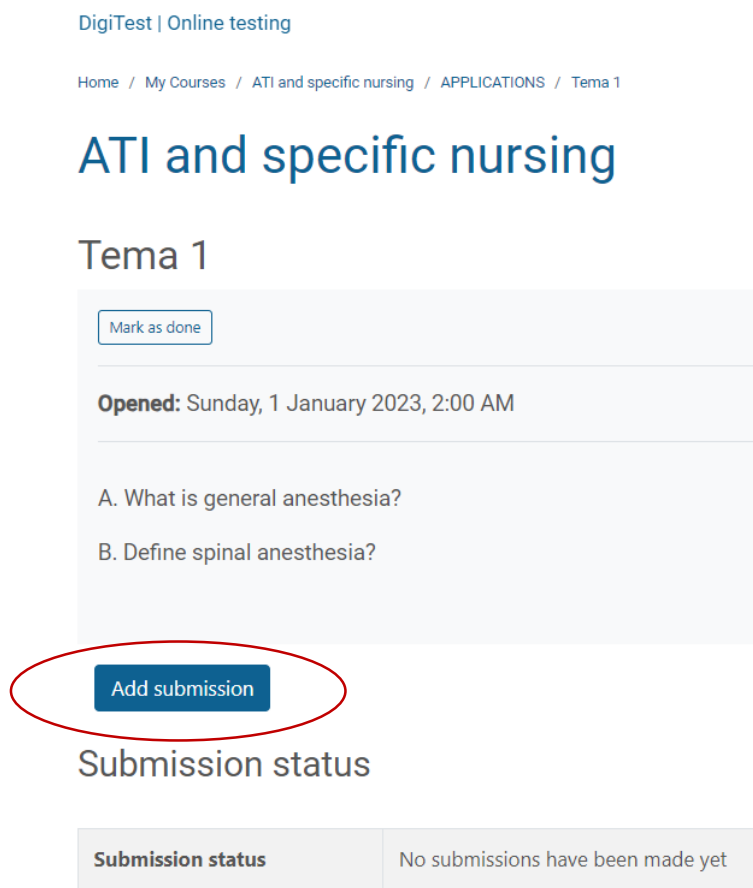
DigiTest | Online testing

Home / My Courses / ATI and specific nursing / APPLICATIONS / Tema 1

ATI and specific nursing

Tema 1

Mark as done

**Opened:** Sunday, 1 January 2023, 2:00 AM

A. What is general anesthesia?

B. Define spinal anesthesia?

Add submission

Submission status

| Submission status | No submissions have been made yet |
|---|---|